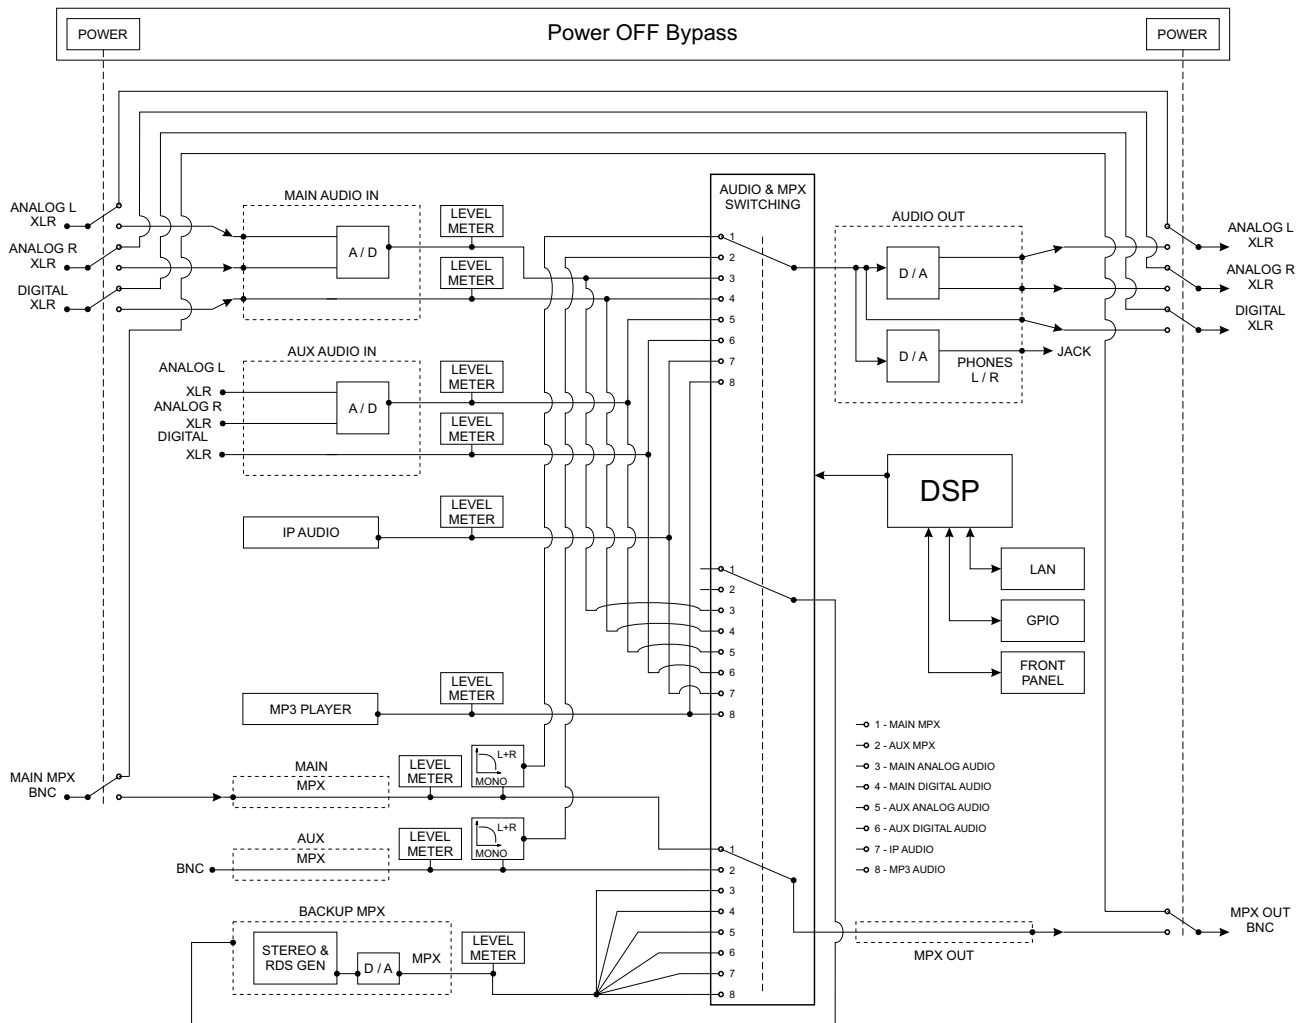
POWER

Power OFF Bypass

POWER

ANALOG L XLR
ANALOG R XLR
DIGITAL XLR

MAIN AUDIO IN
A / D
LEVEL METER
LEVEL METER

AUDIO & MPX SWITCHING
1
2
3
4
5
6
7
8

AUDIO OUT
D / A
D / A
PHONES L / R
JACK

ANALOG L XLR
ANALOG R XLR
DIGITAL XLR

AUX AUDIO IN
ANALOG L XLR
ANALOG R XLR
DIGITAL XLR
A / D
LEVEL METER
LEVEL METER

DSP

IP AUDIO
LEVEL METER

1
2
3
4
5
6
7
8

LAN
GPIO
FRONT PANEL

MP3 PLAYER
LEVEL METER

1 - MAIN MPX
2 - AUX MPX
3 - MAIN ANALOG AUDIO
4 - MAIN DIGITAL AUDIO
5 - AUX ANALOG AUDIO
6 - AUX DIGITAL AUDIO
7 - IP AUDIO
8 - MP3 AUDIO

MAIN MPX BNC
MAIN MPX
LEVEL METER
L+R MONO

AUX MPX
BNC
LEVEL METER
L+R MONO

1
2
3
4
5
6
7
8

BACKUP MPX
STEREO & RDS GEN
D / A
MPX
LEVEL METER

MPX OUT

MPX OUT BNC